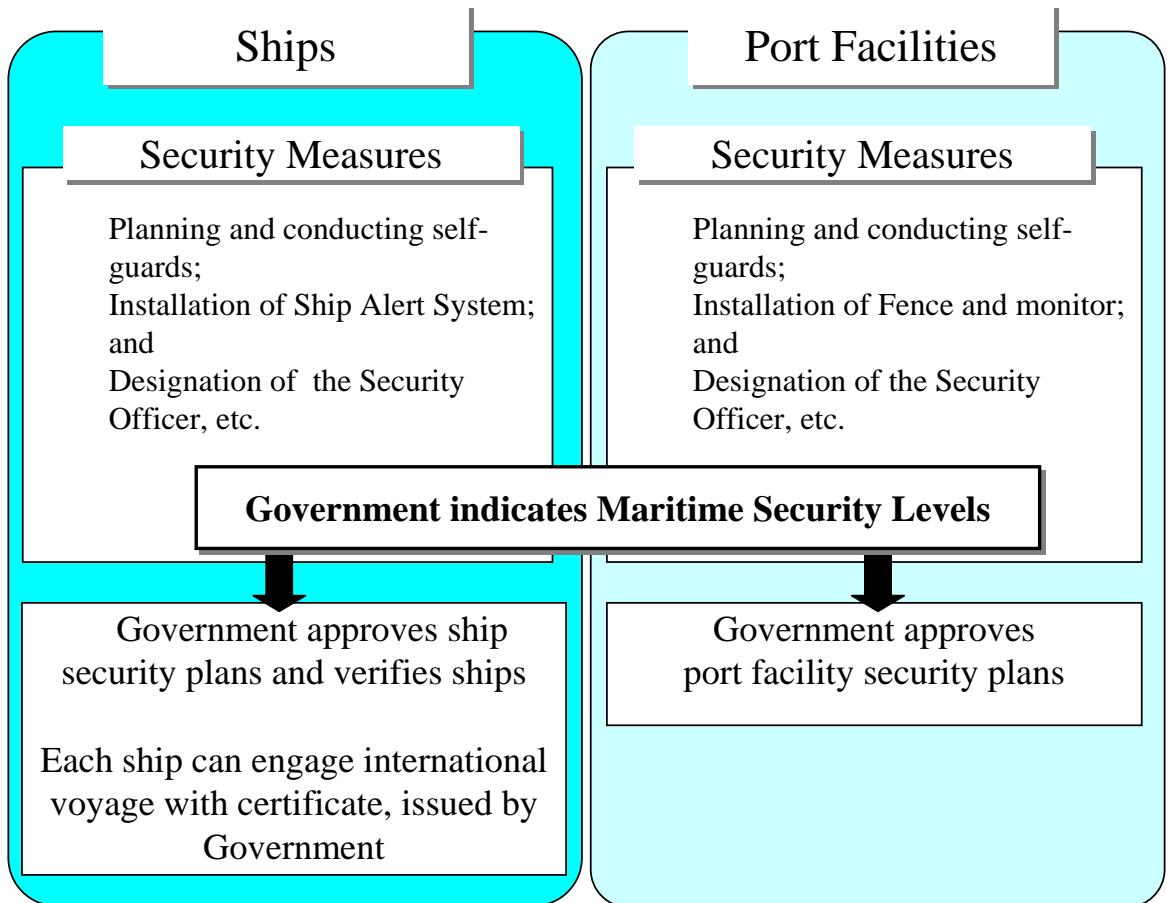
Ships

Security Measures

Planning and conducting self-guards;
Installation of Ship Alert System; and
Designation of the Security Officer, etc.

Government approves ship security plans and verifies ships

Each ship can engage international voyage with certificate, issued by Government

Port Facilities

Security Measures

Planning and conducting self-guards;
Installation of Fence and monitor; and
Designation of the Security Officer, etc.

Government approves port facility security plans

Government indicates Maritime Security Levels